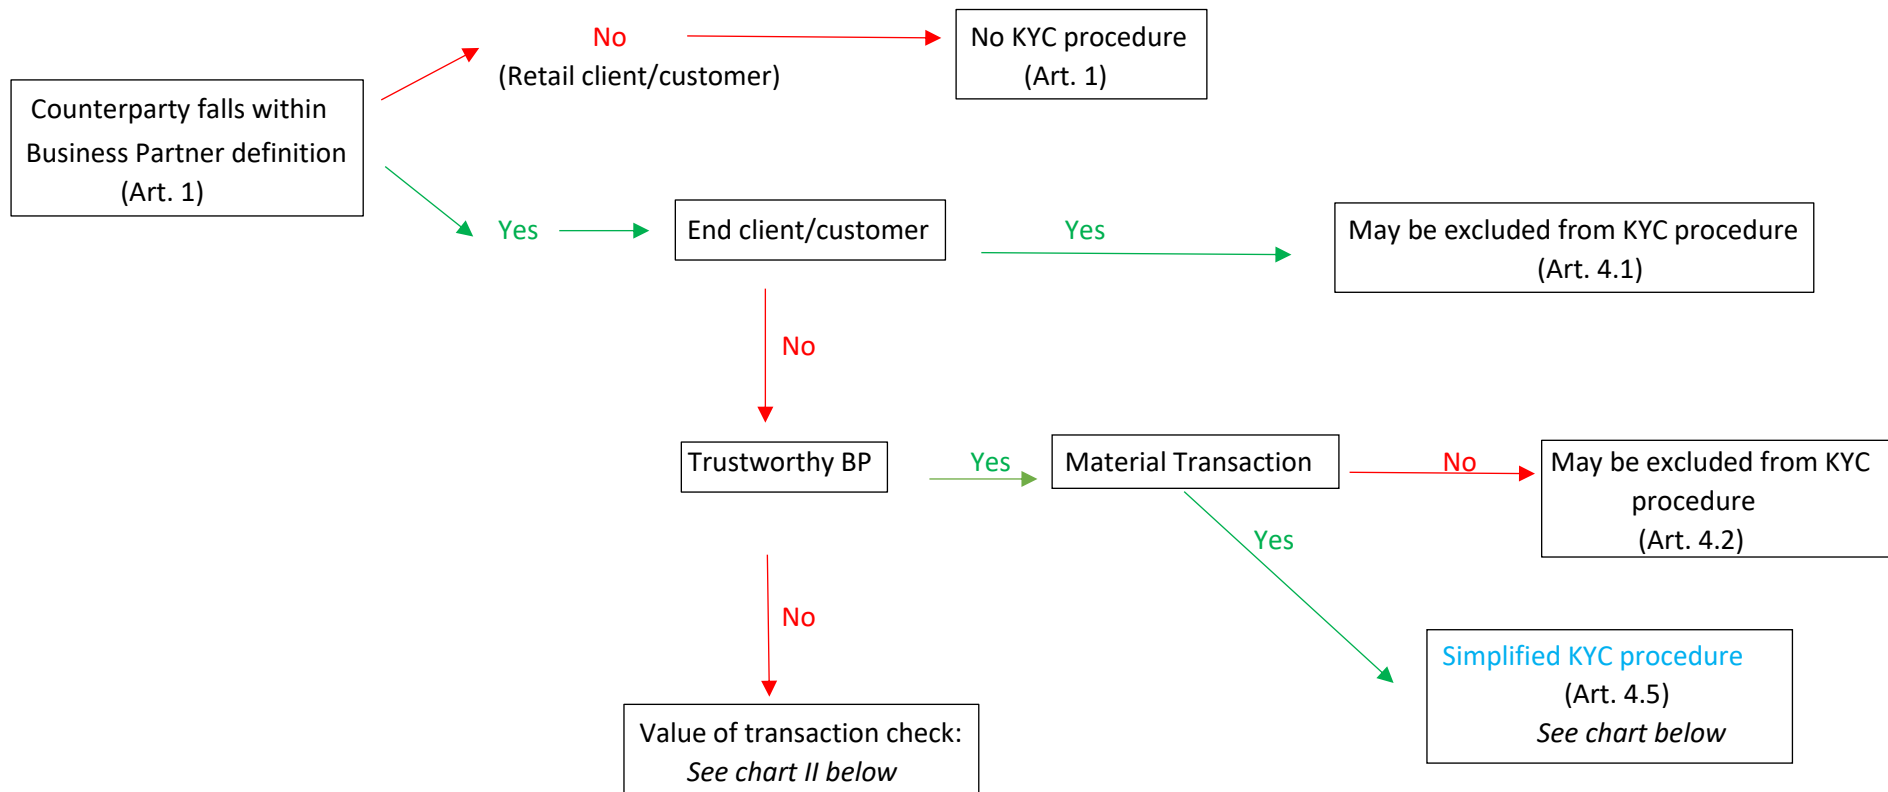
Counterparty falls within Business Partner definition (Art. 1)

No
(Retail client/customer)

No KYC procedure (Art. 1)

Yes

End client/customer

Yes

May be excluded from KYC procedure (Art. 4.1)

No

Trustworthy BP

Yes

Material Transaction

No

May be excluded from KYC procedure (Art. 4.2)

Yes

Simplified KYC procedure (Art. 4.5) *See chart below*

No

Value of transaction check: *See chart II below*